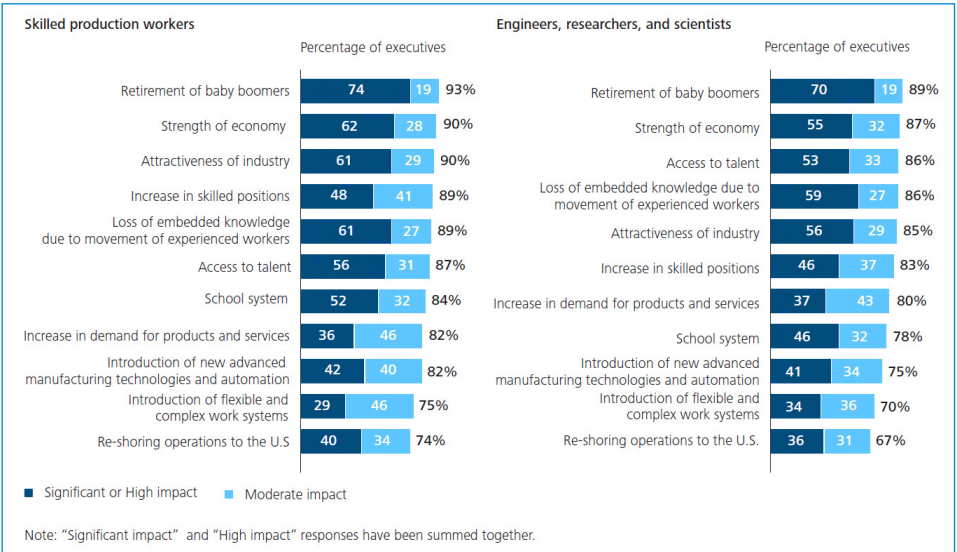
Skilled production workers

Percentage of executives

Retirement of baby boomers 74 19 93%
Strength of economy 62 28 90%
Attractiveness of industry 61 29 90%
Increase in skilled positions 48 41 89%
Loss of embedded knowledge due to movement of experienced workers 61 27 89%
Access to talent 56 31 87%
School system 52 32 84%
Increase in demand for products and services 36 46 82%
Introduction of new advanced manufacturing technologies and automation 42 40 82%
Introduction of flexible and complex work systems 29 46 75%
Re-shoring operations to the U.S 40 34 74%

Engineers, researchers, and scientists

Percentage of executives

Retirement of baby boomers 70 19 89%
Strength of economy 55 32 87%
Access to talent 53 33 86%
Loss of embedded knowledge due to movement of experienced workers 59 27 86%
Attractiveness of industry 56 29 85%
Increase in skilled positions 46 37 83%
Increase in demand for products and services 37 43 80%
School system 46 32 78%
Introduction of new advanced manufacturing technologies and automation 41 34 75%
Introduction of flexible and complex work systems 34 36 70%
Re-shoring operations to the U.S. 36 31 67%

Significant or High impact Moderate impact

Note: "Significant impact" and "High impact" responses have been summed together.